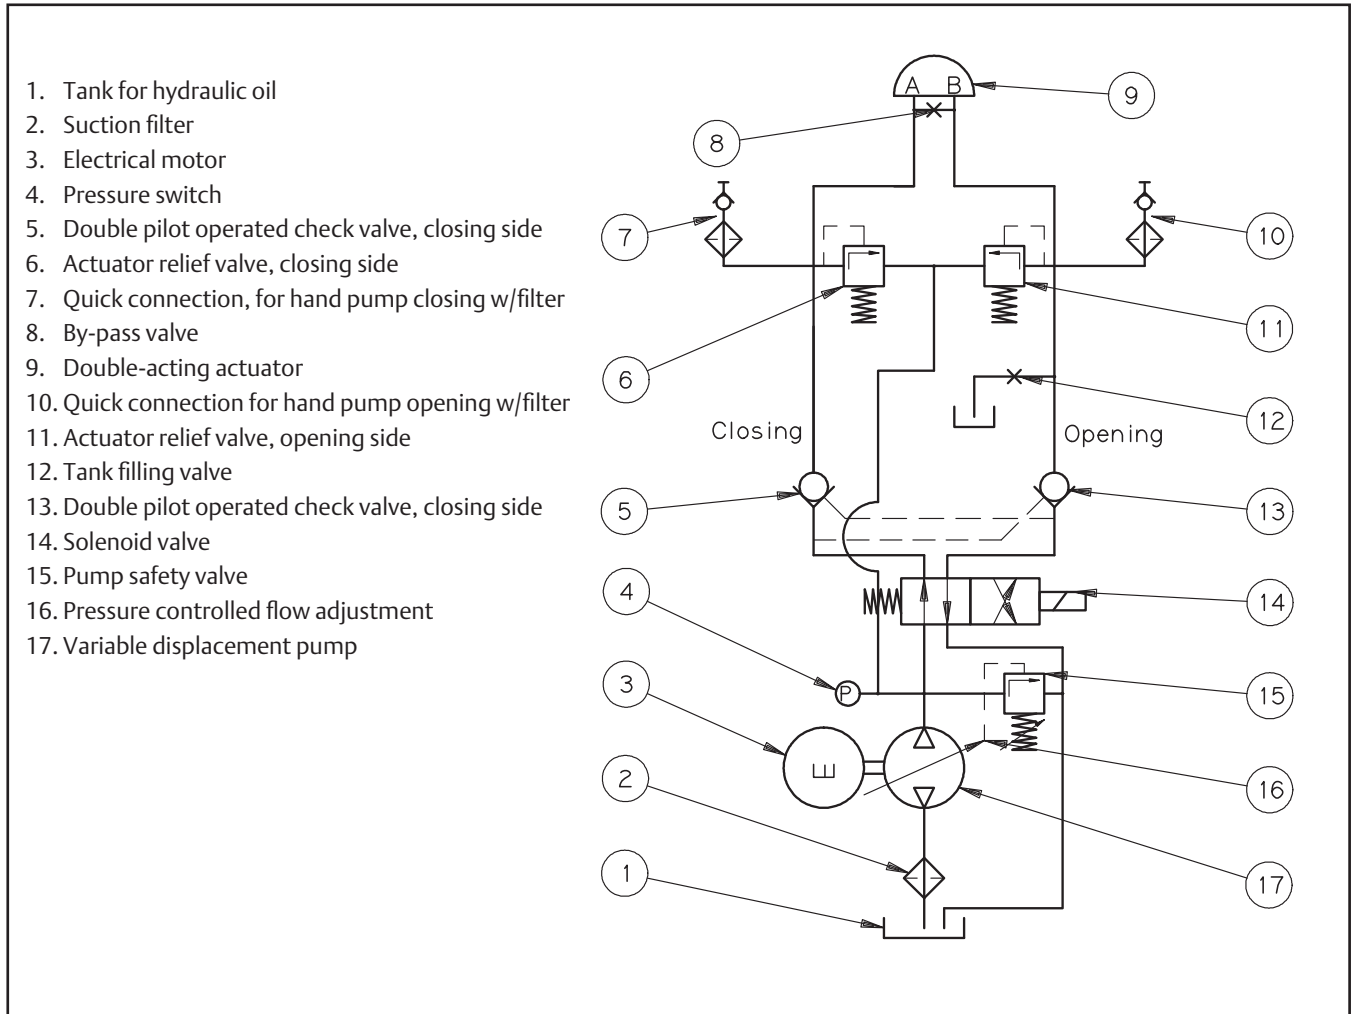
1. Tank for hydraulic oil
2. Suction filter
3. Electrical motor
4. Pressure switch
5. Double pilot operated check valve, closing side
6. Actuator relief valve, closing side
7. Quick connection, for hand pump closing w/filter
8. By-pass valve
9. Double-acting actuator
10. Quick connection for hand pump opening w/filter
11. Actuator relief valve, opening side
12. Tank filling valve
13. Double pilot operated check valve, closing side
14. Solenoid valve
15. Pump safety valve
16. Pressure controlled flow adjustment
17. Variable displacement pump

A B
9
8
7
10
6
11
12
Closing
Opening
5
13
4
14
P
3
15
E
2
16
17
1